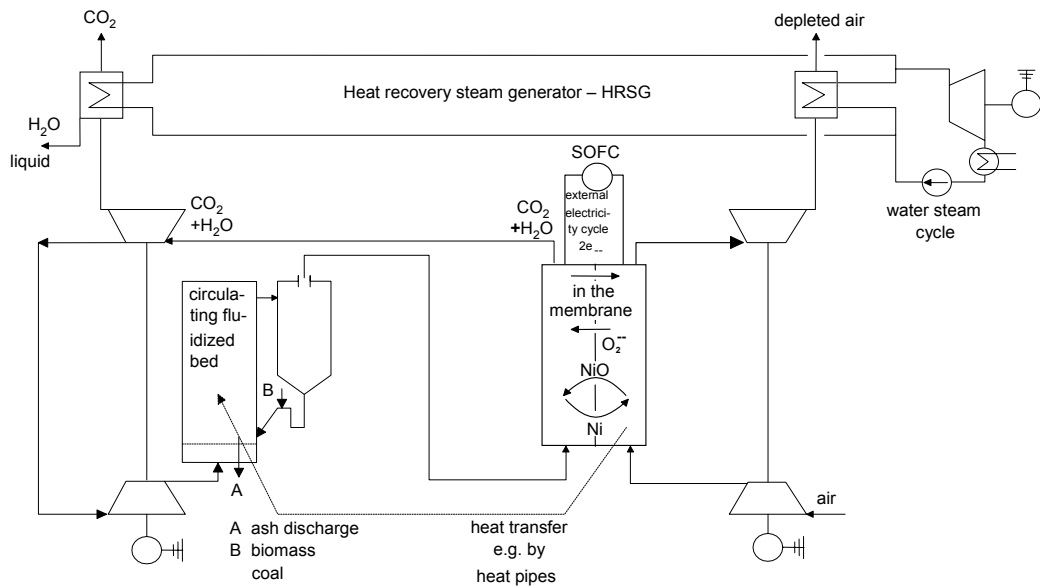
$CO_2$

depleted air

Heat recovery steam generator – HRSG

$H_2O$
liquid

SOFC

external electricity cycle $2e^{--}$

$CO_2$ $+H_2O$

$CO_2$ $+H_2O$

water steam cycle

circulating fluidized bed

in the membrane

$O_2^{--}$

NiO

Ni

B

A

A ash discharge
B biomass
coal

heat transfer e.g. by heat pipes

air